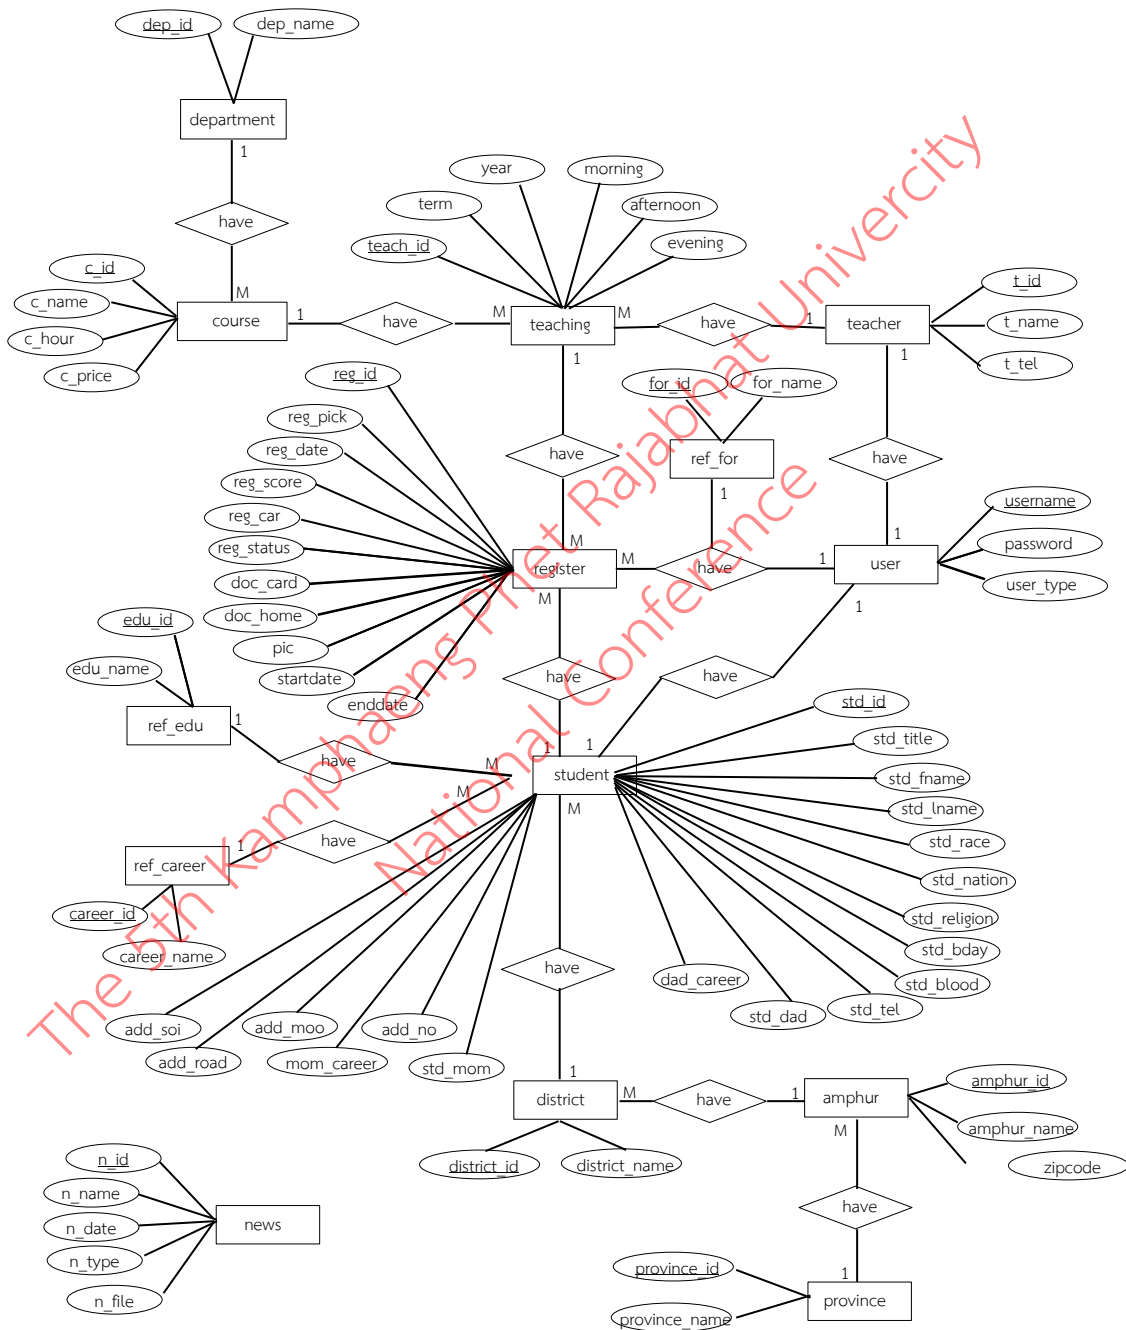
dep_id
dep_name
department
1
have
M
c_id
c_name
c_hour
c_price
course
1
have
M
year
morning
term
afternoon
teach_id
evening
teaching
M
have
1
teacher
t_id
t_name
t_tel
1
1
reg_id
reg_pick
for_id
for_name
reg_date
have
ref_for
have
reg_score
1
reg_car
username
1
reg_status
M
password
register
M
have
1
user
doc_card
user_type
doc_home
M
1
pic
edu_id
startdate
have
have
edu_name
enddate
std_id
ref_edu
1
1
std_title
have
M
student
std_fname
M
std_lname
M
have
std_race
ref_career
1
std_nation
career_id
std_religion
career_name
std_bday
have
dad_career
std_blood
add_soi
add_moo
add_no
std_dad
std_tel
add_road
mom_career
std_mom
1
district
M
have
1
amphur
amphur_id
amphur_name
district_id
district_name
zipcode
M
n_id
n_name
news
n_date
have
n_type
1
n_file
province_id
province
province_name
The 5th Kamphaeng Phet Rajabhat Univercity
National Conference